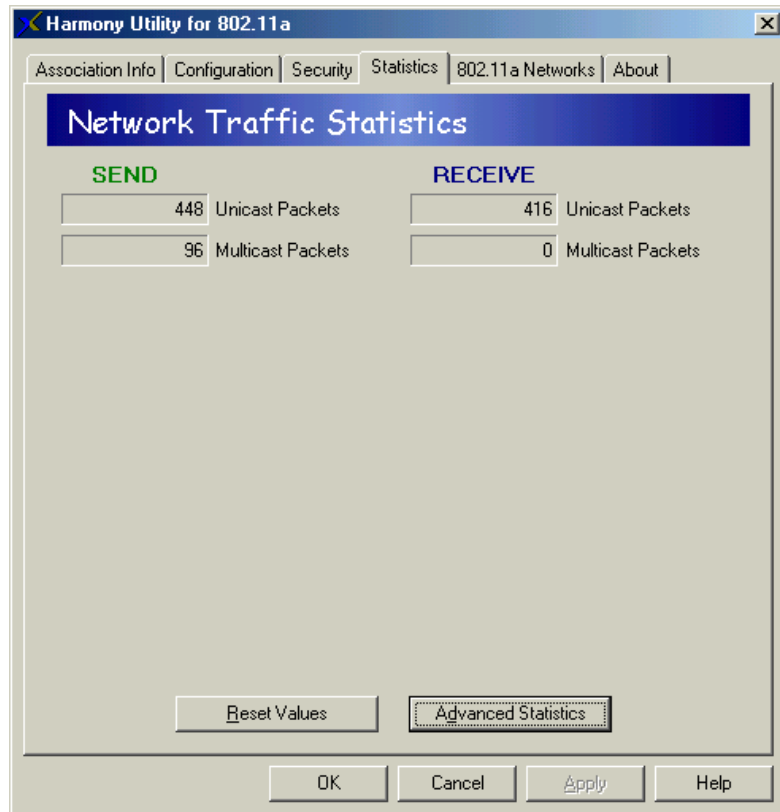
Harmony Utility for 802.11a

Association Info | Configuration | Security | Statistics | 802.11a Networks | About

Network Traffic Statistics

SEND

448 Unicast Packets

96 Multicast Packets

RECEIVE

416 Unicast Packets

0 Multicast Packets

Reset Values

Advanced Statistics

OK

Cancel

Apply

Help